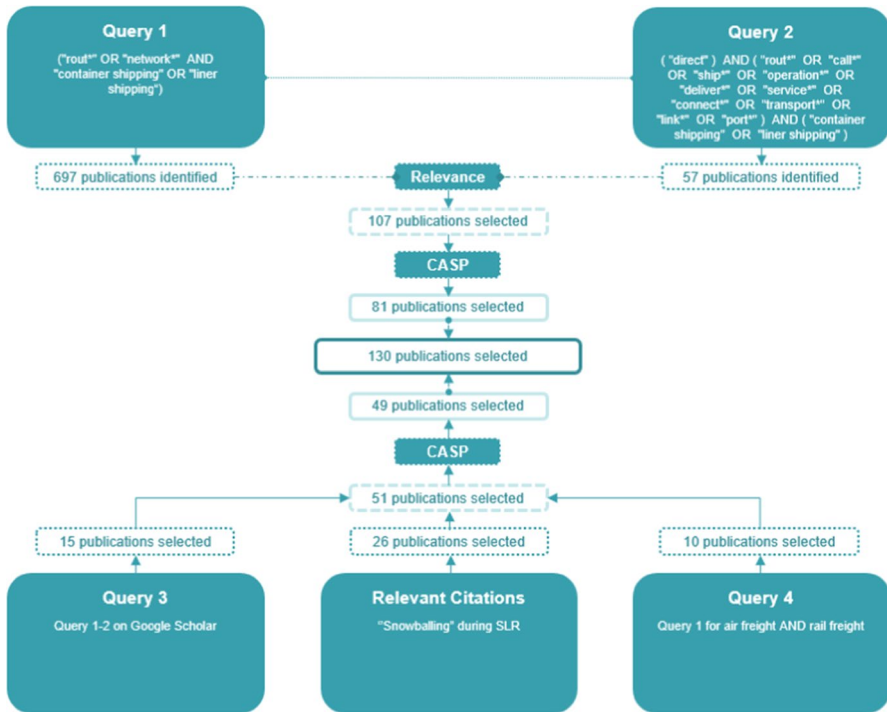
Query 1

("rout*" OR "network*" AND "container shipping" OR "liner shipping")

Query 2

( "direct" ) AND ( "rout*" OR "call*" OR "ship*" OR "operation*" OR "deliver*" OR "service*" OR "connect*" OR "transport*" OR "link*" OR "port*" ) AND ( "container shipping" OR "liner shipping" )

697 publications identified

Relevance

57 publications identified

107 publications selected

CASP

81 publications selected

130 publications selected

49 publications selected

CASP

51 publications selected

15 publications selected

26 publications selected

10 publications selected

Query 3

Query 1-2 on Google Scholar

Relevant Citations

"Snowballing" during SLR

Query 4

Query 1 for air freight AND rail freight